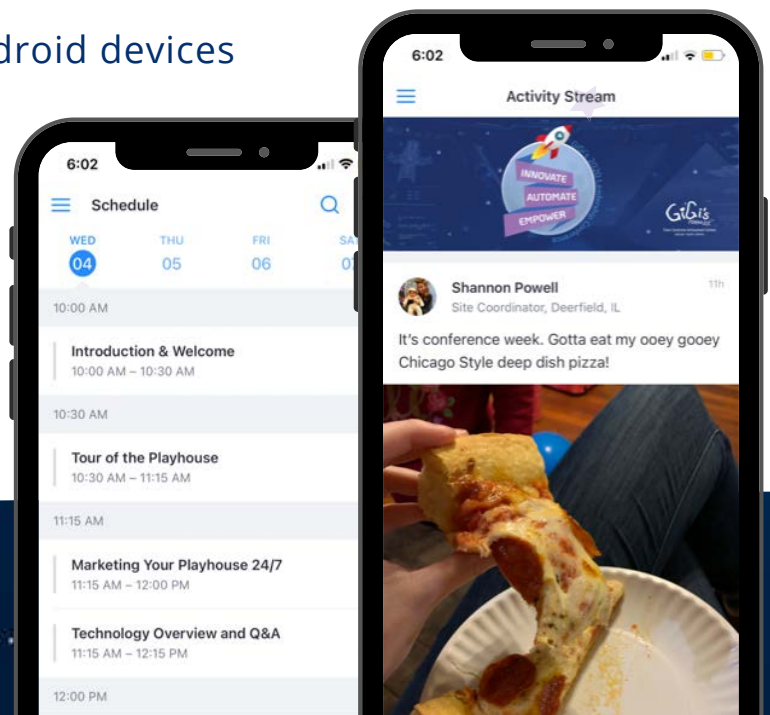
droid devices

6:02

Schedule

WED 04
THU 05
FRI 06
SA 0

10:00 AM

Introduction & Welcome
10:00 AM – 10:30 AM

10:30 AM

Tour of the Playhouse
10:30 AM – 11:15 AM

11:15 AM

Marketing Your Playhouse 24/7
11:15 AM – 12:00 PM

Technology Overview and Q&A
11:15 AM – 12:15 PM

12:00 PM

6:02

Activity Stream

INNOVATE
AUTOMATE
EMPOWER

GiGi's

Shannon Powell
Site Coordinator, Deerfield, IL
11h

It's conference week. Gotta eat my ooey gooey Chicago Style deep dish pizza!